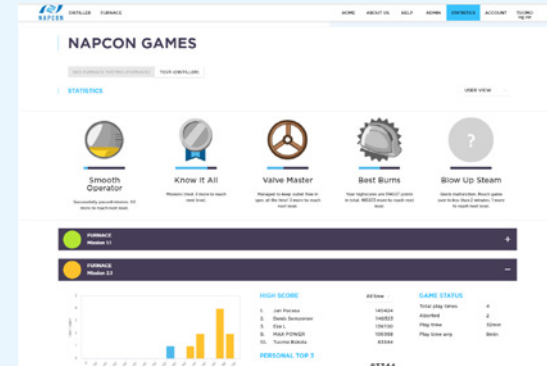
NAPCON DISTILLER FURNACE

HOME ABOUT US HELP ADMIN STATISTICS ACCOUNT TUOMO log out

NAPCON GAMES

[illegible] TOUR (DISTILLER)

STATISTICS

USER VIEW

Smooth Operator

Successfully passed mission. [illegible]

Know It All

Mission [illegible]

Valve Master

Managed to keep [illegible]

Best Burns

Your highscores are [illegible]

Blow Up Steam

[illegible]

FURNACE
Mission 1.1

FURNACE
Mission 2.1

HIGH SCORE

All time

| | | |
|---|---|---|
| 1. | Jan Puronen | 145424 |
| 2. | Esteb Seckzomer | 146828 |
| 3. | Esa L | 136100 |
| 4. | MAX POWER | 106998 |
| 51. | Tuomo Blomia | 65544 |

PERSONAL TOP 5

GAME STATUS

| | |
|---|---|
| Total play times | 4 |
| Aborted | 2 |
| Play time | 32min |
| Play time avg | 8min |